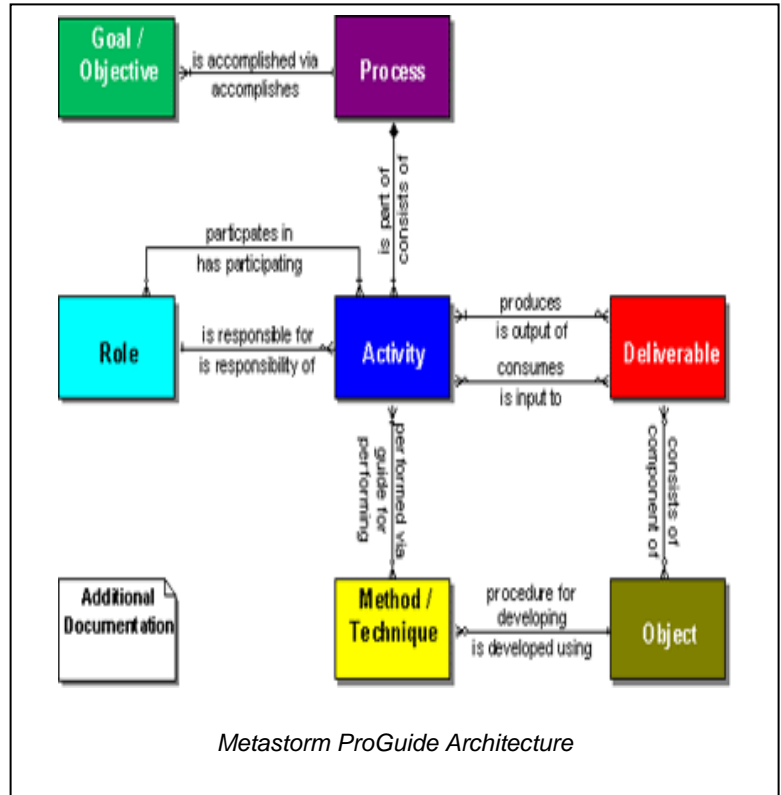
Goal / Objective

is accomplished via
accomplishes

Process

is part of
consists of

particpates in
has participating

Role

is responsible for
is responsibility of

Activity

produces
is output of

consumes
is input to

Deliverable

performed via
guide for performing

consists of
component of

Additional Documentation

Method / Technique

procedure for developing
is developed using

Object

Metastorm ProGuide Architecture